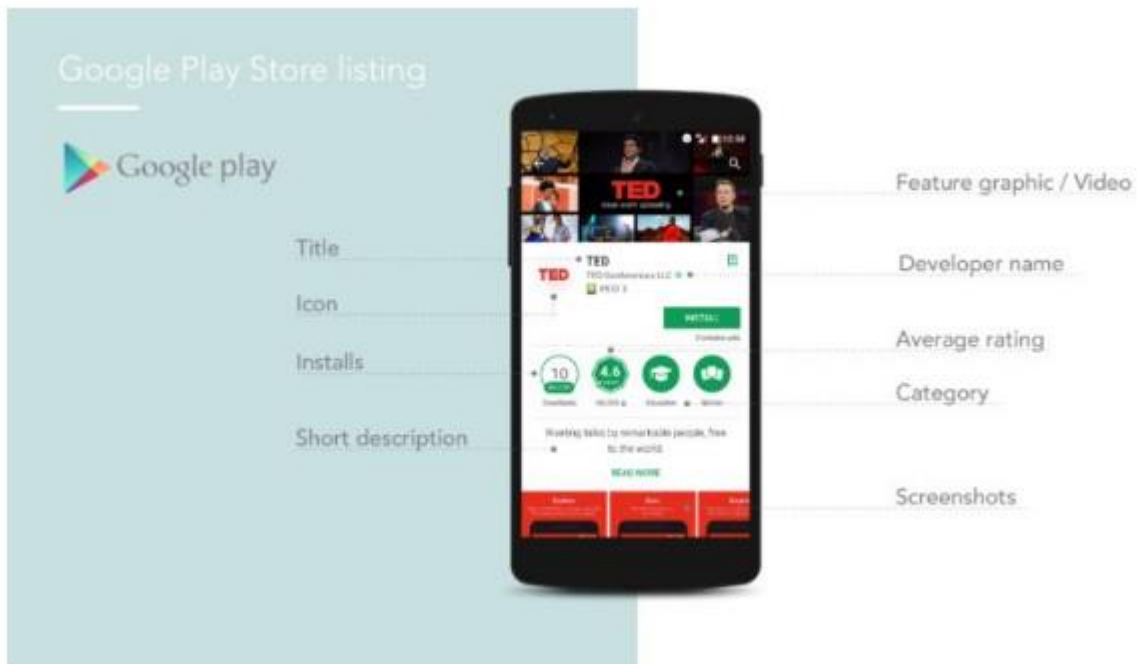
Google Play Store listing

Google play

Title

Icon

Installs

Short description

Feature graphic / Video

Developer name

Average rating

Category

Screenshots

TED

TED

TED Conferences LLC

INSTALL

10

4.6

Downloads

Education

Awe-inspiring talks by remarkable people, free to the world.

READ MORE